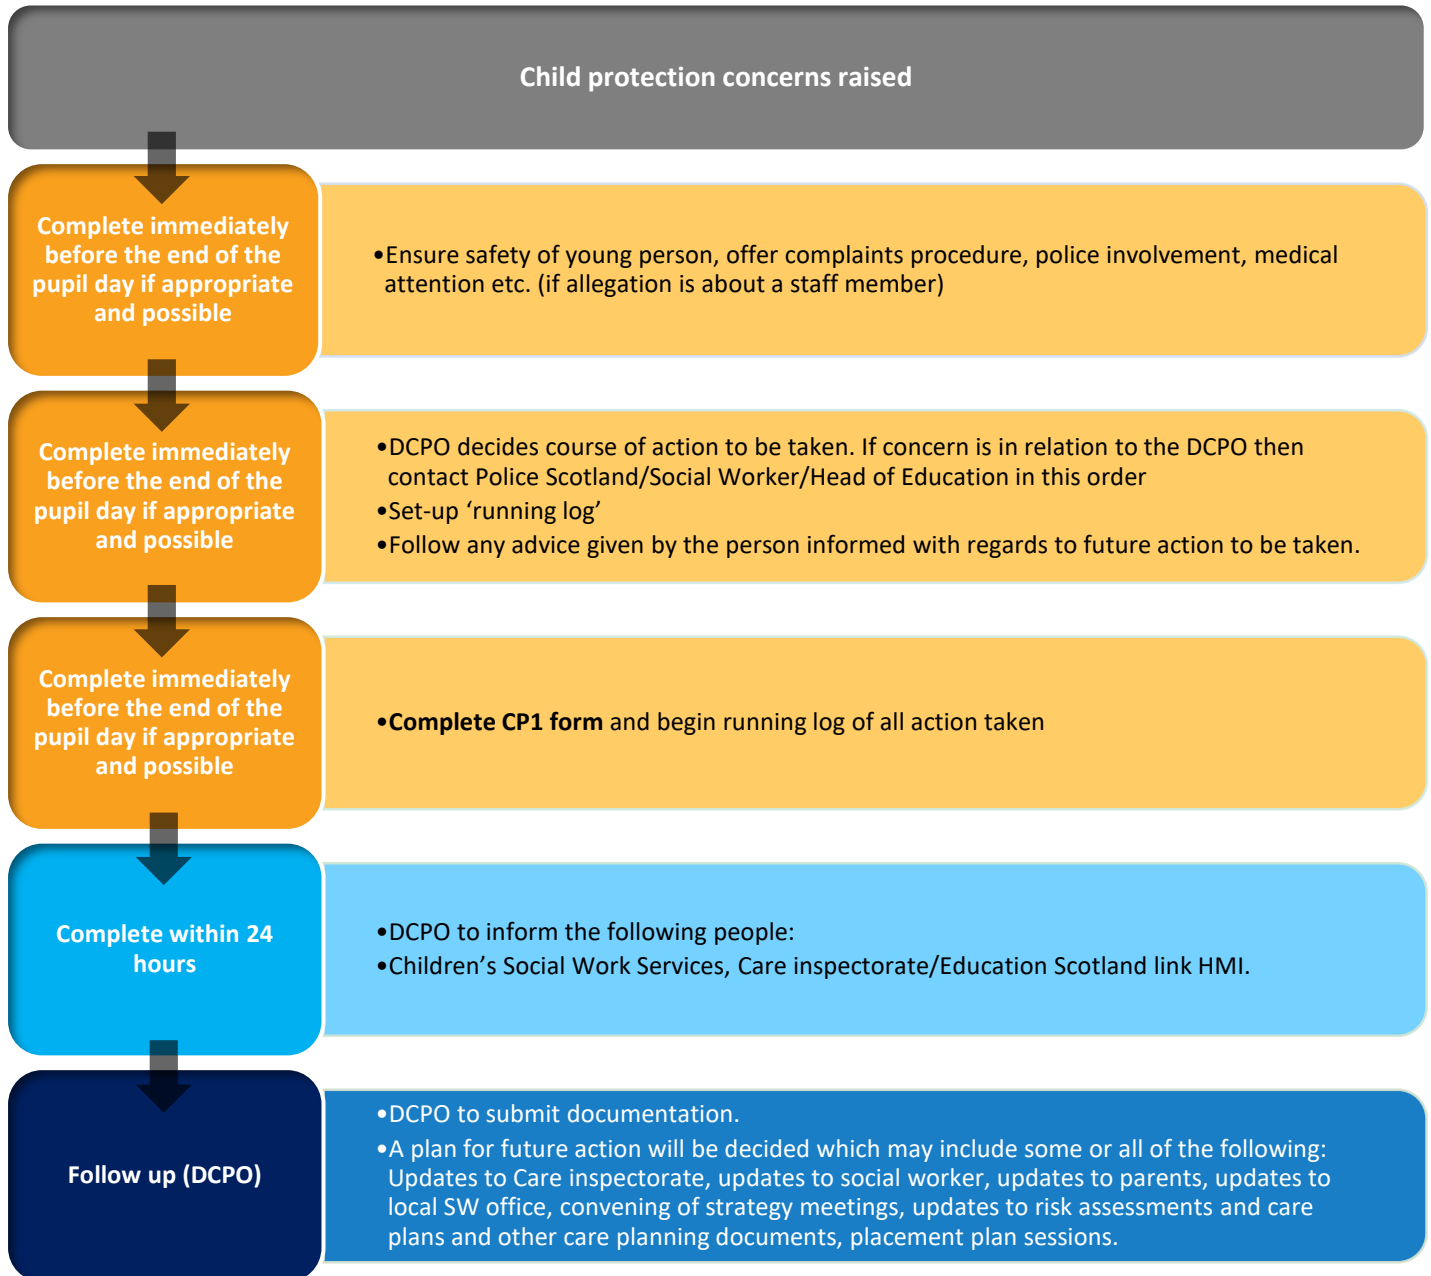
Child protection concerns raised

Complete immediately before the end of the pupil day if appropriate and possible

•Ensure safety of young person, offer complaints procedure, police involvement, medical attention etc. (if allegation is about a staff member)

Complete immediately before the end of the pupil day if appropriate and possible

•DCPO decides course of action to be taken. If concern is in relation to the DCPO then contact Police Scotland/Social Worker/Head of Education in this order
•Set-up ‘running log’
•Follow any advice given by the person informed with regards to future action to be taken.

Complete immediately before the end of the pupil day if appropriate and possible

•**Complete CP1 form** and begin running log of all action taken

Complete within 24 hours

•DCPO to inform the following people:
•Children’s Social Work Services, Care inspectorate/Education Scotland link HMI.

Follow up (DCPO)

•DCPO to submit documentation.
•A plan for future action will be decided which may include some or all of the following: Updates to Care inspectorate, updates to social worker, updates to parents, updates to local SW office, convening of strategy meetings, updates to risk assessments and care plans and other care planning documents, placement plan sessions.